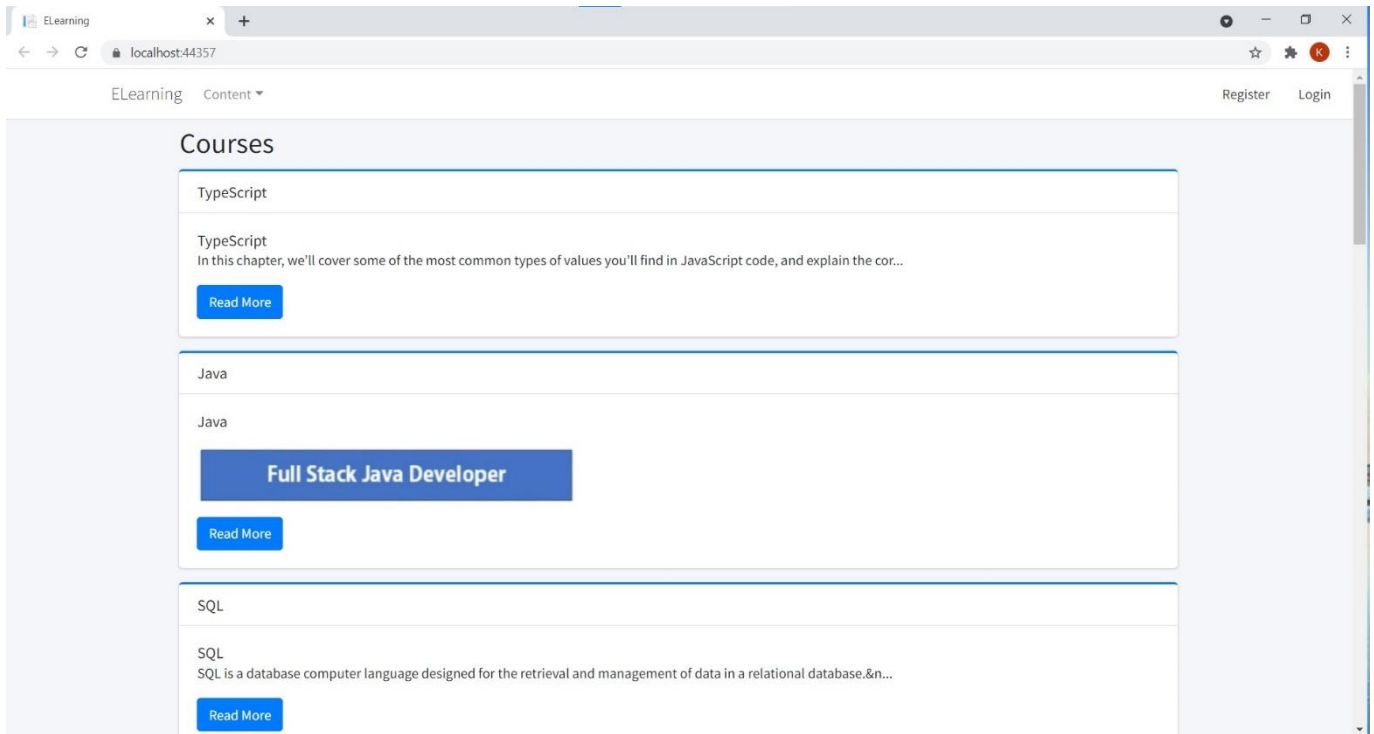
ELearning
localhost:44357
K

ELearning Content

Register Login

Courses

TypeScript

TypeScript
In this chapter, we'll cover some of the most common types of values you'll find in JavaScript code, and explain the cor...

Read More

Java

Java

Full Stack Java Developer

Read More

SQL

SQL
SQL is a database computer language designed for the retrieval and management of data in a relational database.&n...

Read More